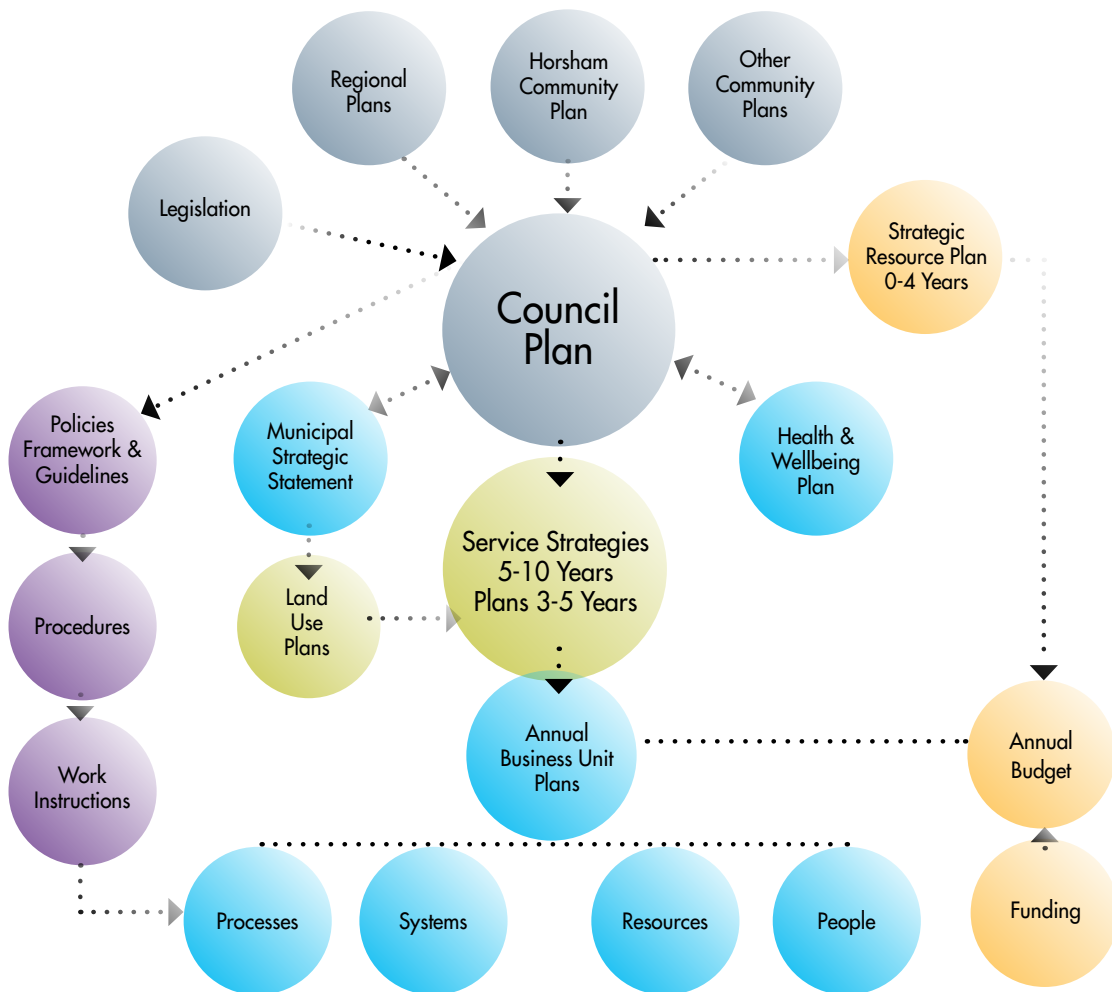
Regional Plans

Horsham Community Plan

Other Community Plans

Legislation

Council Plan

Strategic Resource Plan 0-4 Years

Policies Framework & Guidelines

Municipal Strategic Statement

Health & Wellbeing Plan

Service Strategies 5-10 Years Plans 3-5 Years

Procedures

Land Use Plans

Annual Business Unit Plans

Annual Budget

Work Instructions

Funding

Processes

Systems

Resources

People